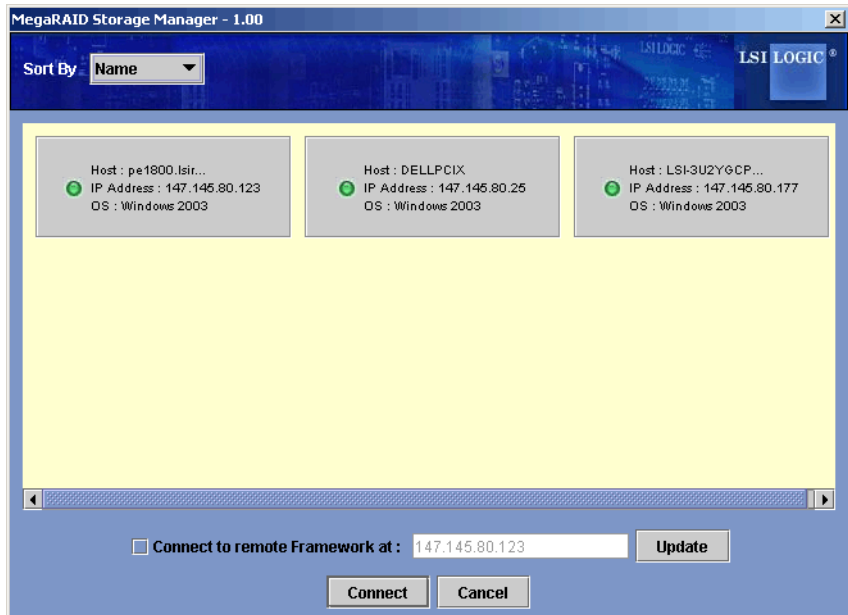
MegaRAID Storage Manager - 1.00

Sort By Name

LSI LOGIC®

Host : pe1800.lsir...
IP Address : 147.145.80.123
OS : Windows 2003

Host : DELLPCIX
IP Address : 147.145.80.25
OS : Windows 2003

Host : LSI-3U2YGCP...
IP Address : 147.145.80.177
OS : Windows 2003

Connect to remote Framework at : 147.145.80.123 Update

Connect Cancel